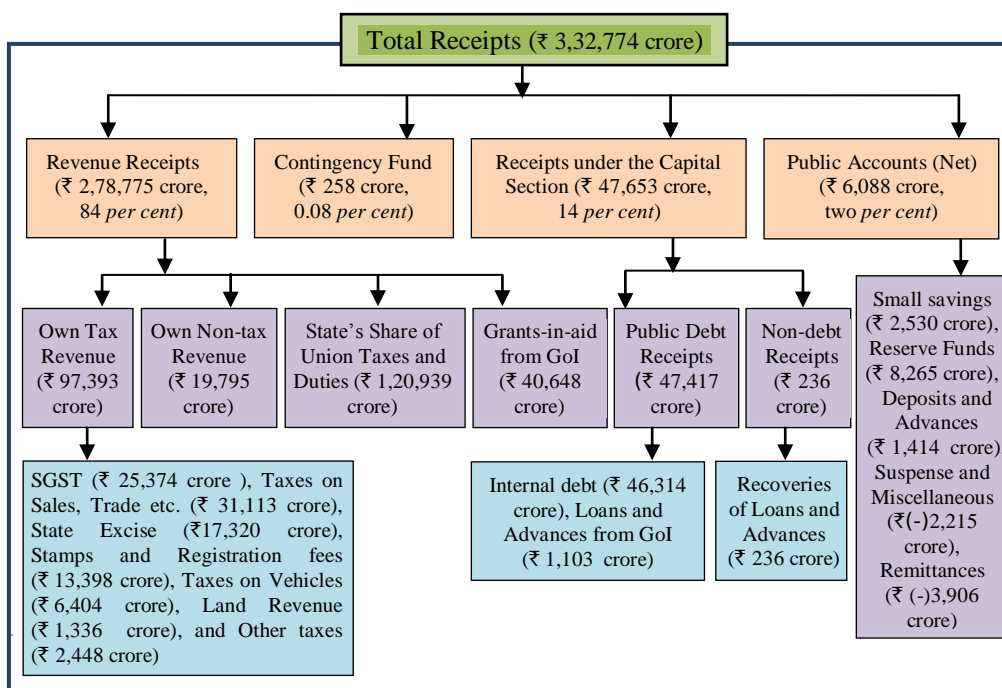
Total Receipts (₹ 3,32,774 crore)

Revenue Receipts (₹ 2,78,775 crore, 84 *per cent*)

Contingency Fund (₹ 258 crore, 0.08 *per cent*)

Receipts under the Capital Section (₹ 47,653 crore, 14 *per cent*)

Public Accounts (Net) (₹ 6,088 crore, two *per cent*)

Own Tax Revenue (₹ 97,393 crore)

Own Non-tax Revenue (₹ 19,795 crore)

State's Share of Union Taxes and Duties (₹ 1,20,939 crore)

Grants-in-aid from GoI (₹ 40,648 crore)

Public Debt Receipts (₹ 47,417 crore)

Non-debt Receipts (₹ 236 crore)

Small savings (₹ 2,530 crore), Reserve Funds (₹ 8,265 crore), Deposits and Advances (₹ 1,414 crore) Suspense and Miscellaneous (₹(-)2,215 crore), Remittances (₹ (-)3,906 crore)

SGST (₹ 25,374 crore ), Taxes on Sales, Trade etc. (₹ 31,113 crore), State Excise (₹17,320 crore), Stamps and Registration fees (₹ 13,398 crore), Taxes on Vehicles (₹ 6,404 crore), Land Revenue (₹ 1,336 crore), and Other taxes (₹ 2,448 crore)

Internal debt (₹ 46,314 crore), Loans and Advances from GoI (₹ 1,103 crore)

Recoveries of Loans and Advances (₹ 236 crore)